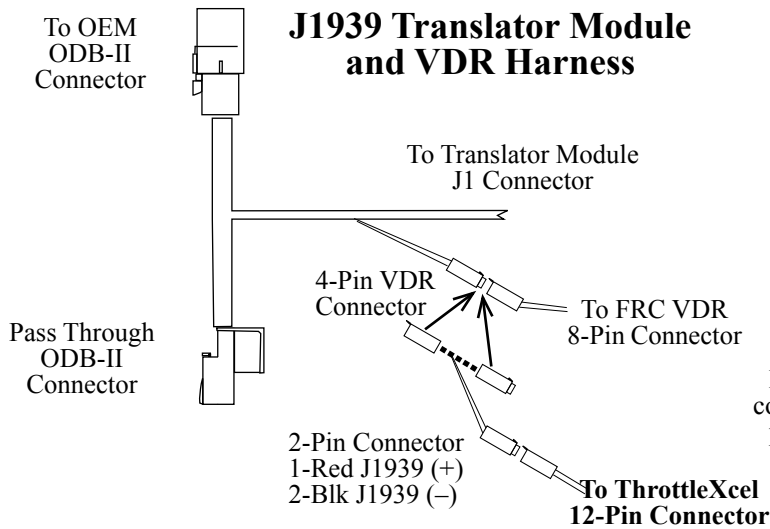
To OEM ODB-II Connector

J1939 Translator Module and VDR Harness

To Translator Module J1 Connector

4-Pin VDR Connector

To FRC VDR 8-Pin Connector

Pass Through ODB-II Connector

co

2-Pin Connector
1-Red J1939 (+)
2-Blk J1939 (–)

To ThrottleXcel 12-Pin Connector